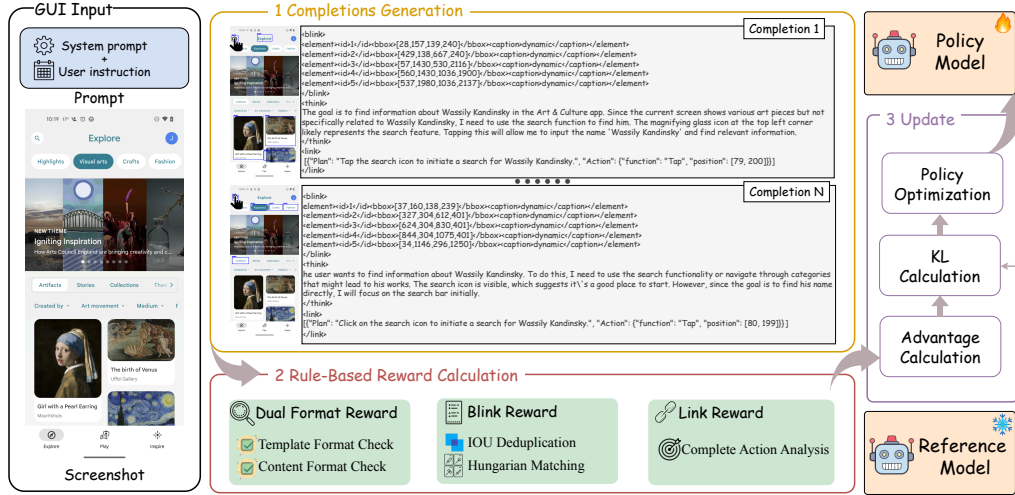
GUI Input

System prompt
+
User instruction

Prompt

Explore

Highlights Visual arts Crafts Fashion

NEW THEME
Igniting Inspiration
How Arts Council England are bringing creativity and c

Artifacts Stories Collections Them

Created by Art movement Medium

Girl with a Pearl Earring
Mauritshuis

The birth of Venus
Uffizi Gallery

Explore Play Inspire

Screenshot

1 Completions Generation

Completion 1

<blink>
<element><id>1</id><bbox>[28,157,139,240]</bbox><caption>dynamic</caption></element>
<element><id>2</id><bbox>[429,138,667,240]</bbox><caption>dynamic</caption></element>
<element><id>3</id><bbox>[57,1430,530,2116]</bbox><caption>dynamic</caption></element>
<element><id>4</id><bbox>[560,1430,1036,1900]</bbox><caption>dynamic</caption></element>
<element><id>5</id><bbox>[537,1980,1036,2137]</bbox><caption>dynamic</caption></element>
</blink>
<think>
The goal is to find information about Wassily Kandinsky in the Art & Culture app. Since the current screen shows various art pieces but not specifically related to Wassily Kandinsky, I need to use the search function to find him. The magnifying glass icon at the top left corner likely represents the search feature. Tapping this will allow me to input the name 'Wassily Kandinsky' and find relevant information.
</think>
<link>
[{"Plan": "Tap the search icon to initiate a search for Wassily Kandinsky.", "Action": {"function": "Tap", "position": [79, 200]}}]
</link>

Completion N

<blink>
<element><id>1</id><bbox>[37,160,138,239]</bbox><caption>dynamic</caption></element>
<element><id>2</id><bbox>[327,304,612,401]</bbox><caption>dynamic</caption></element>
<element><id>3</id><bbox>[624,304,830,401]</bbox><caption>dynamic</caption></element>
<element><id>4</id><bbox>[844,304,1075,401]</bbox><caption>dynamic</caption></element>
<element><id>5</id><bbox>[34,1146,296,1250]</bbox><caption>dynamic</caption></element>
</blink>
<think>
he user wants to find information about Wassily Kandinsky. To do this, I need to use the search functionality or navigate through categories that might lead to his works. The search icon is visible, which suggests it\'s a good place to start. However, since the goal is to find his name directly, I will focus on the search bar initially.
</think>
<link>
[{"Plan": "Click on the search icon to initiate a search for Wassily Kandinsky.", "Action": {"function": "Tap", "position": [80, 199]}}]
</link>

2 Rule-Based Reward Calculation

Dual Format Reward
Template Format Check
Content Format Check

Blink Reward
IOU Deduplication
Hungarian Matching

Link Reward
Complete Action Analysis

Policy Model

3 Update

Policy Optimization

KL Calculation

Advantage Calculation

Reference Model